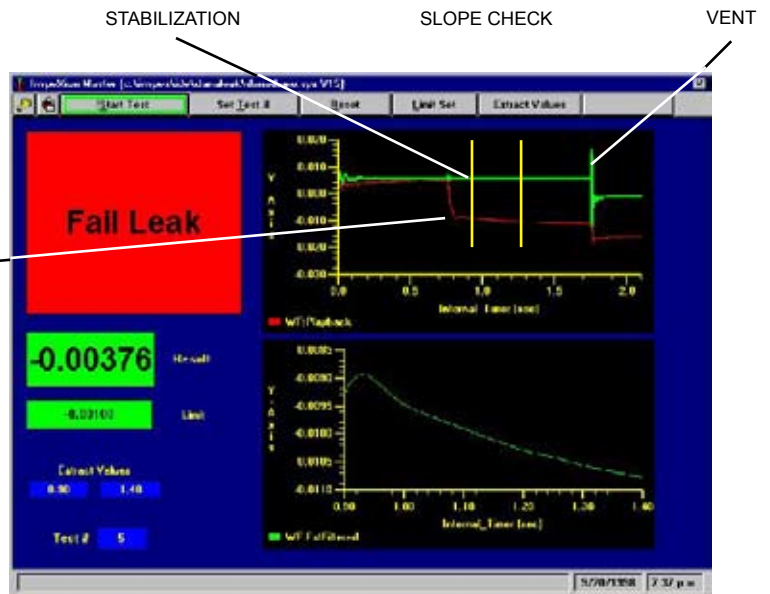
STABILIZATION

SLOPE CHECK

VENT

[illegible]

Start Test

Set Test #

Reset

Limit Set

Extract Values

Fail Leak

-0.00376

Result

-0.00100

Limit

Extract Values

0.90

1.40

Test #

5

0.030

0.010

-0.010

-0.030

0.0

0.5

1.0

1.5

2.0

Internal_Timer (sec)

WT Playback

Y-Axis

-0.0085

-0.0090

-0.0095

-0.0100

-0.0105

-0.0110

0.90

1.00

1.10

1.20

1.30

1.40

Internal_Timer (sec)

WT Fit Filtered

Y-Axis

5/20/1998

2:37 p.m.